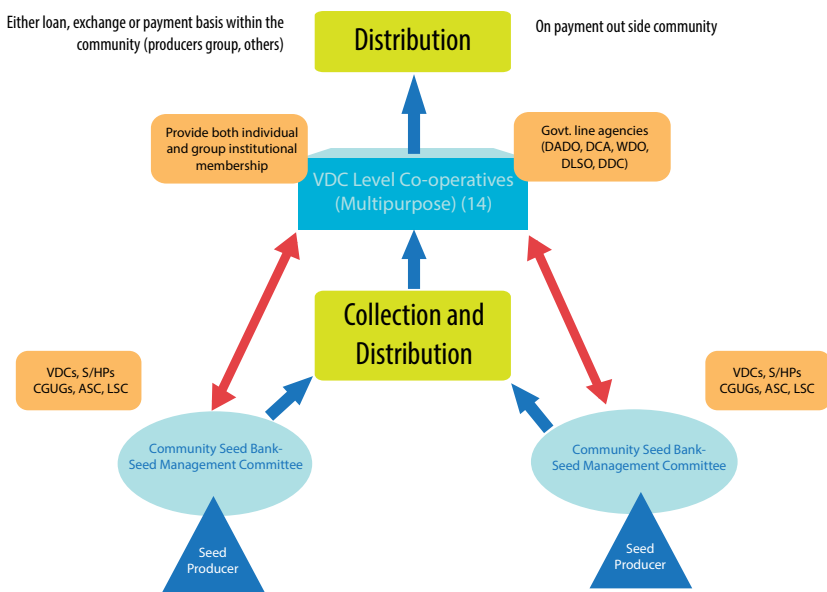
Either loan, exchange or payment basis within the community (producers group, others)

Distribution

On payment out side community

Provide both individual and group institutional membership

Govt. line agencies (DADO, DCA, WDO, DLSO, DDC)

VDC Level Co-operatives (Multipurpose) (14)

Collection and Distribution

VDCs, S/HPs CGUGs, ASC, LSC

VDCs, S/HPs CGUGs, ASC, LSC

Community Seed Bank-Seed Management Committee

Community Seed Bank-Seed Management Committee

Seed Producer

Seed Producer